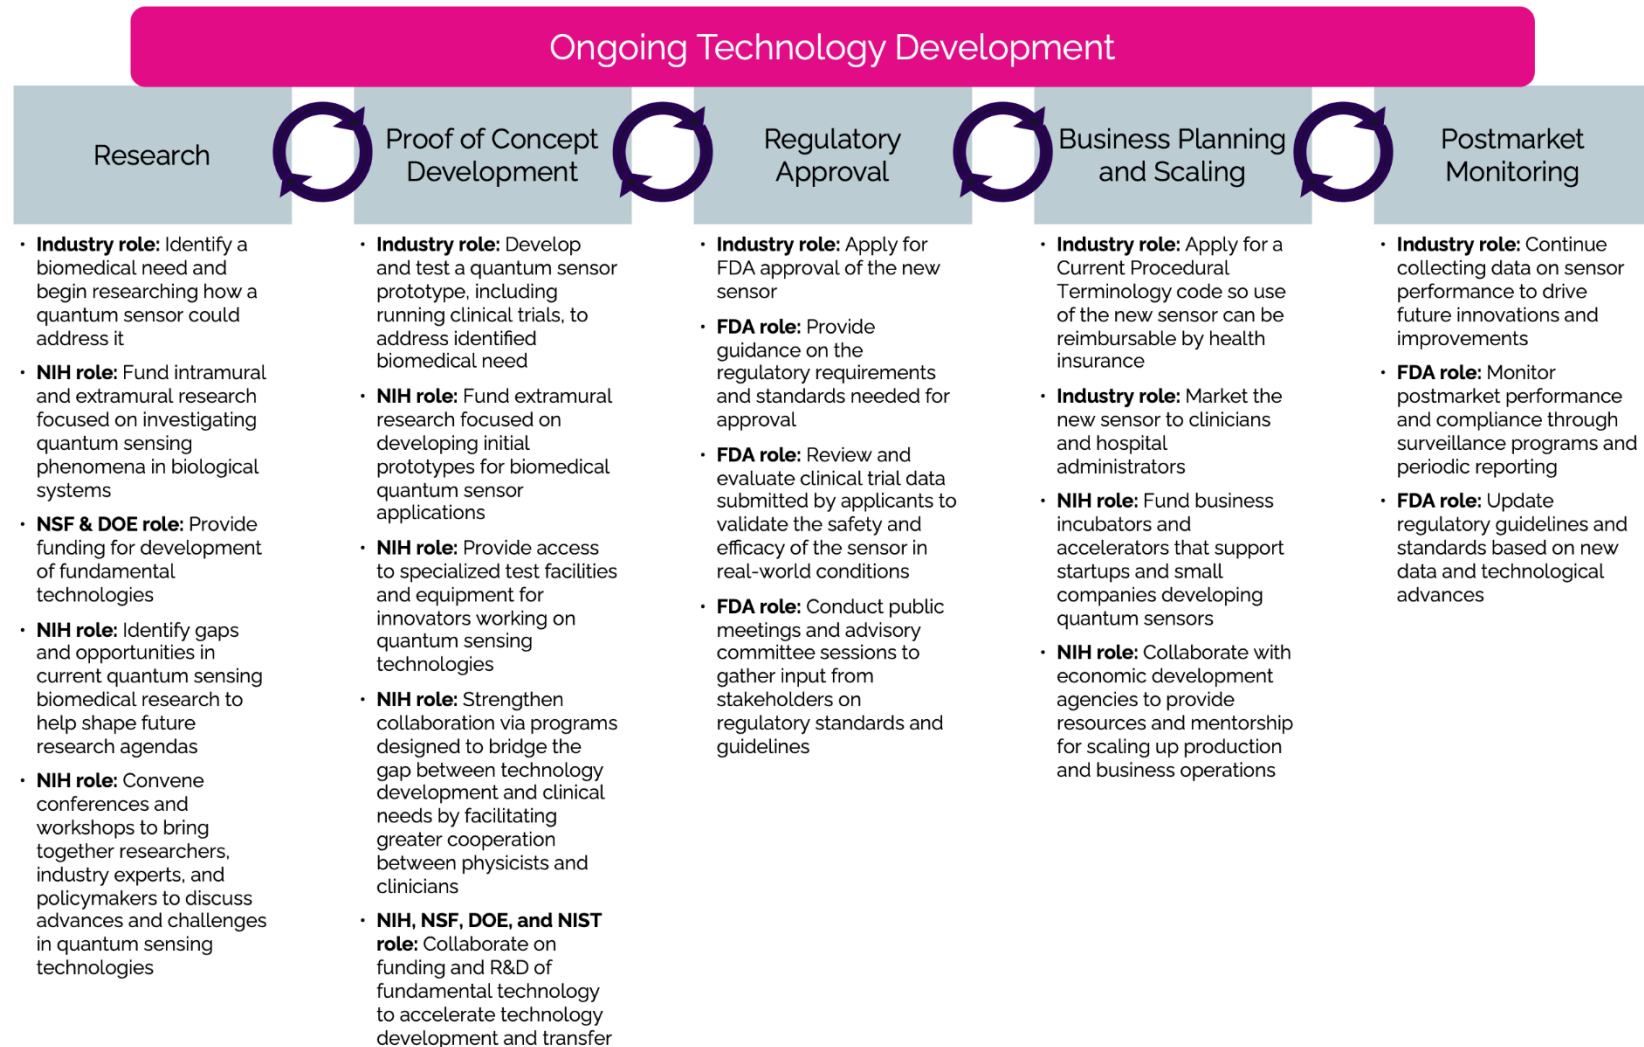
Ongoing Technology Development

Research

- **Industry role:** Identify a biomedical need and begin researching how a quantum sensor could address it
- **NIH role:** Fund intramural and extramural research focused on investigating quantum sensing phenomena in biological systems
- **NSF & DOE role:** Provide funding for development of fundamental technologies
- **NIH role:** Identify gaps and opportunities in current quantum sensing biomedical research to help shape future research agendas
- **NIH role:** Convene conferences and workshops to bring together researchers, industry experts, and policymakers to discuss advances and challenges in quantum sensing technologies

Proof of Concept Development

- **Industry role:** Develop and test a quantum sensor prototype, including running clinical trials, to address identified biomedical need
- **NIH role:** Fund extramural research focused on developing initial prototypes for biomedical quantum sensor applications
- **NIH role:** Provide access to specialized test facilities and equipment for innovators working on quantum sensing technologies
- **NIH role:** Strengthen collaboration via programs designed to bridge the gap between technology development and clinical needs by facilitating greater cooperation between physicists and clinicians
- **NIH, NSF, DOE, and NIST role:** Collaborate on funding and R&D of fundamental technology to accelerate technology development and transfer

Regulatory Approval

- **Industry role:** Apply for FDA approval of the new sensor
- **FDA role:** Provide guidance on the regulatory requirements and standards needed for approval
- **FDA role:** Review and evaluate clinical trial data submitted by applicants to validate the safety and efficacy of the sensor in real-world conditions
- **FDA role:** Conduct public meetings and advisory committee sessions to gather input from stakeholders on regulatory standards and guidelines

Business Planning and Scaling

- **Industry role:** Apply for a Current Procedural Terminology code so use of the new sensor can be reimbursable by health insurance
- **Industry role:** Market the new sensor to clinicians and hospital administrators
- **NIH role:** Fund business incubators and accelerators that support startups and small companies developing quantum sensors
- **NIH role:** Collaborate with economic development agencies to provide resources and mentorship for scaling up production and business operations

Postmarket Monitoring

- **Industry role:** Continue collecting data on sensor performance to drive future innovations and improvements
- **FDA role:** Monitor postmarket performance and compliance through surveillance programs and periodic reporting
- **FDA role:** Update regulatory guidelines and standards based on new data and technological advances